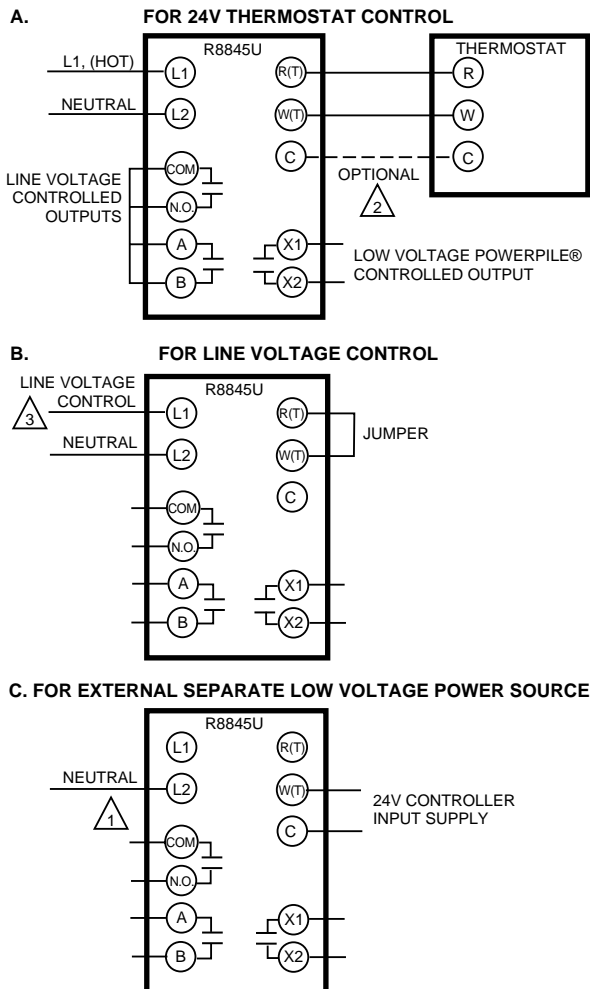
A. FOR 24V THERMOSTAT CONTROL

R8845U

L1, (HOT)
L1
R(T)
THERMOSTAT
R

NEUTRAL
L2
W(T)
W

C
C
OPTIONAL
2

LINE VOLTAGE CONTROLLED OUTPUTS
COM
N.O.
A
B
X1
X2
LOW VOLTAGE POWERPILE® CONTROLLED OUTPUT

B. FOR LINE VOLTAGE CONTROL

R8845U

LINE VOLTAGE CONTROL
3
L1
R(T)
JUMPER
NEUTRAL
L2
W(T)
C
COM
N.O.
A
B
X1
X2

C. FOR EXTERNAL SEPARATE LOW VOLTAGE POWER SOURCE

R8845U

L1
R(T)
NEUTRAL
L2
W(T)
1
C
24V CONTROLLER INPUT SUPPLY
COM
N.O.
A
B
X1
X2